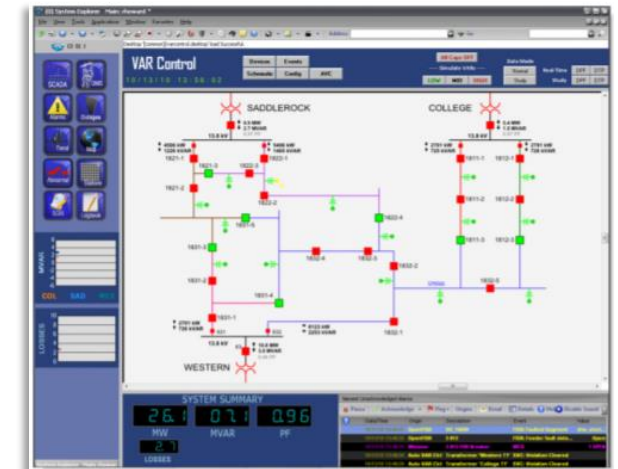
VAR Control

10/13/10 13:56:02

Devices
Events
Schedule
Config
AVC

SCADA
Alarms
Trend

MVAR
COL
SAD
WES

LOSSES

SADDLEROCK

COLLEGE

WESTERN

13.8 kV

1621-1
1621-2
1621-3
1622-1
1622-2
1622-3
1622-4
1622-5
1631-1
1631-2
1631-3
1631-4
1631-5
1632-1
1632-2
1632-3
1632-4
1611-1
1611-2
1611-3
1612-1
1612-2
1612-3
1632-5

SYSTEM SUMMARY

26.1
MW
0.71
MVAR
0.96
PF
2.7
LOSSES